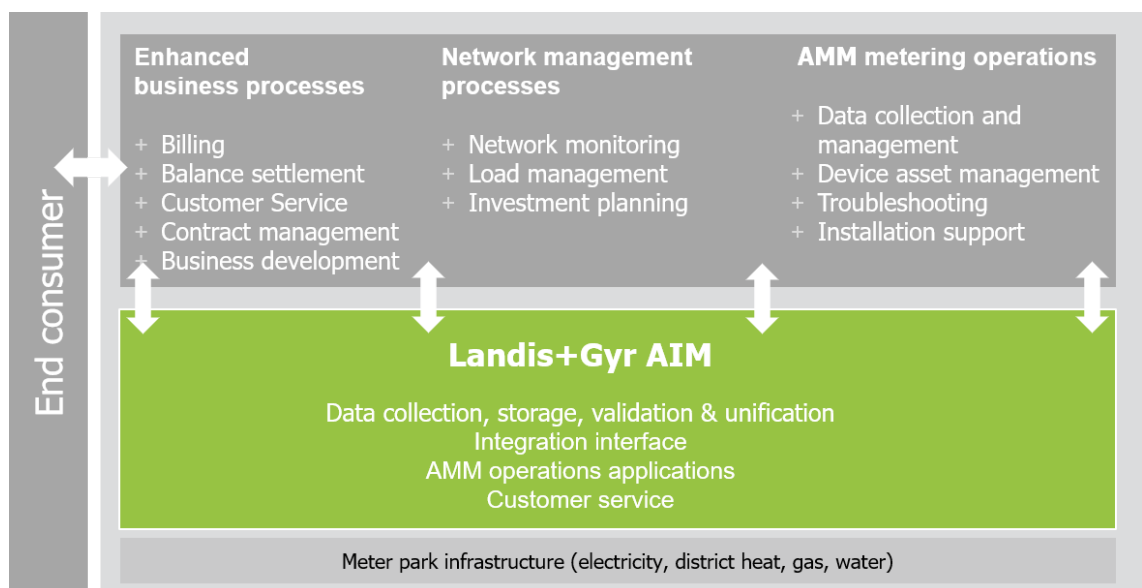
End consumer

Enhanced business processes

+ Billing
+ Balance settlement
+ Customer Service
+ Contract management
+ Business development

Network management processes

+ Network monitoring
+ Load management
+ Investment planning

AMM metering operations

+ Data collection and management
+ Device asset management
+ Troubleshooting
+ Installation support

Landis+Gyr AIM

Data collection, storage, validation & unification
Integration interface
AMM operations applications
Customer service

Meter park infrastructure (electricity, district heat, gas, water)